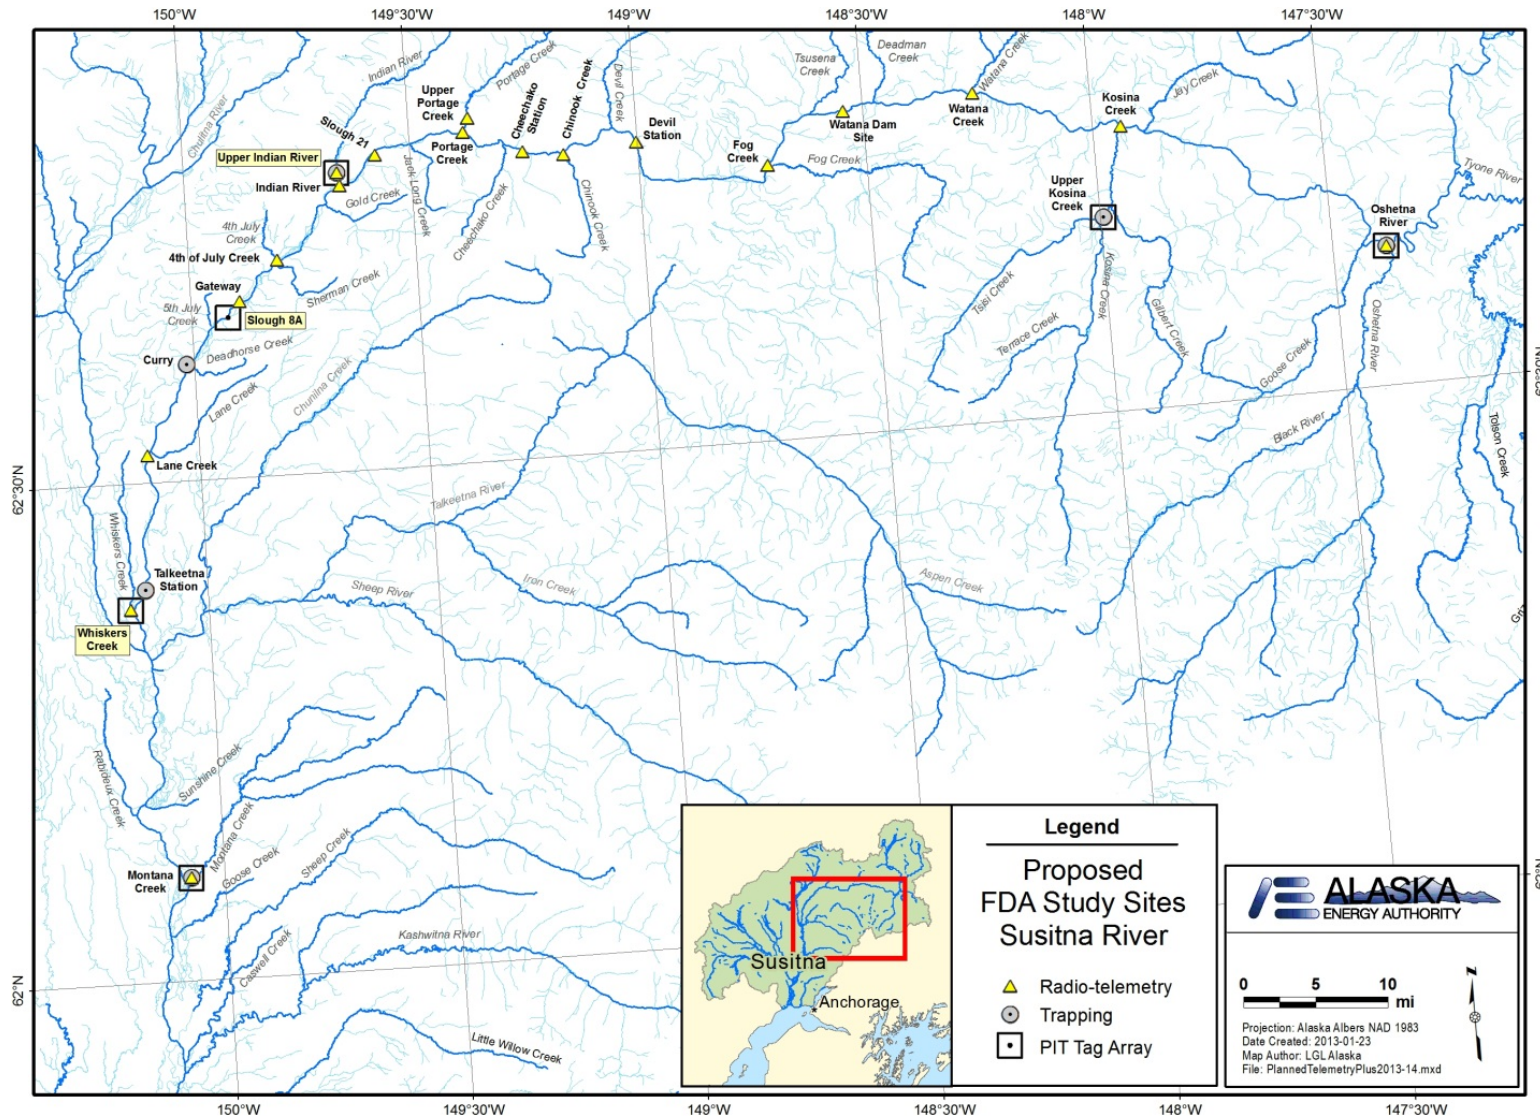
150°W
149°30'W
149°W
148°30'W
148°W
147°30'W

Indian River
Portage Creek
Upper Portage Creek
Cheechako Station
Chinook Creek
Devil Creek
Devil Station
Tsusena Creek
Deadman Creek
Watana Creek
Watana Creek
Watana Dam Site
Kosina Creek
Jay Creek
Chulitna River
Slough 21
Upper Indian River
Indian River
Portage Creek
Fog Creek
Fog Creek
Tyone River
Gold Creek
Jack Long Creek
Cheechako Creek
Chinook Creek
Upper Kosina Creek
Oshetna River
4th July Creek
4th of July Creek
Gateway
5th July Creek
Slough 8A
Sherman Creek
Tsisi Creek
Kosina Creek
Gilbert Creek
Terrace Creek
Oshetna River
Curry
Deadhorse Creek
Chunilna Creek
Lane Creek
Goose Creek
Black River
Tolsona Creek
Lane Creek
62°30'N
Talkeetna River
Whiskers Creek
Talkeetna Station
Sheep River
Iron Creek
Aspen Creek
Whiskers Creek
Rabideux Creek
Sunshine Creek
Montana Creek
Montana Creek
Goose Creek
Sheep Creek
Caswell Creek
Kashwitna River
Little Willow Creek
62°N

Susitna
Anchorage

Legend
Proposed FDA Study Sites Susitna River
Radio-telemetry
Trapping
PIT Tag Array

ALASKA ENERGY AUTHORITY
0 5 10 mi
Projection: Alaska Albers NAD 1983
Date Created: 2013-01-23
Map Author: LGL Alaska
File: PlannedTelemetryPlus2013-14.mxd

150°W
149°30'W
149°W
148°30'W
148°W
147°30'W